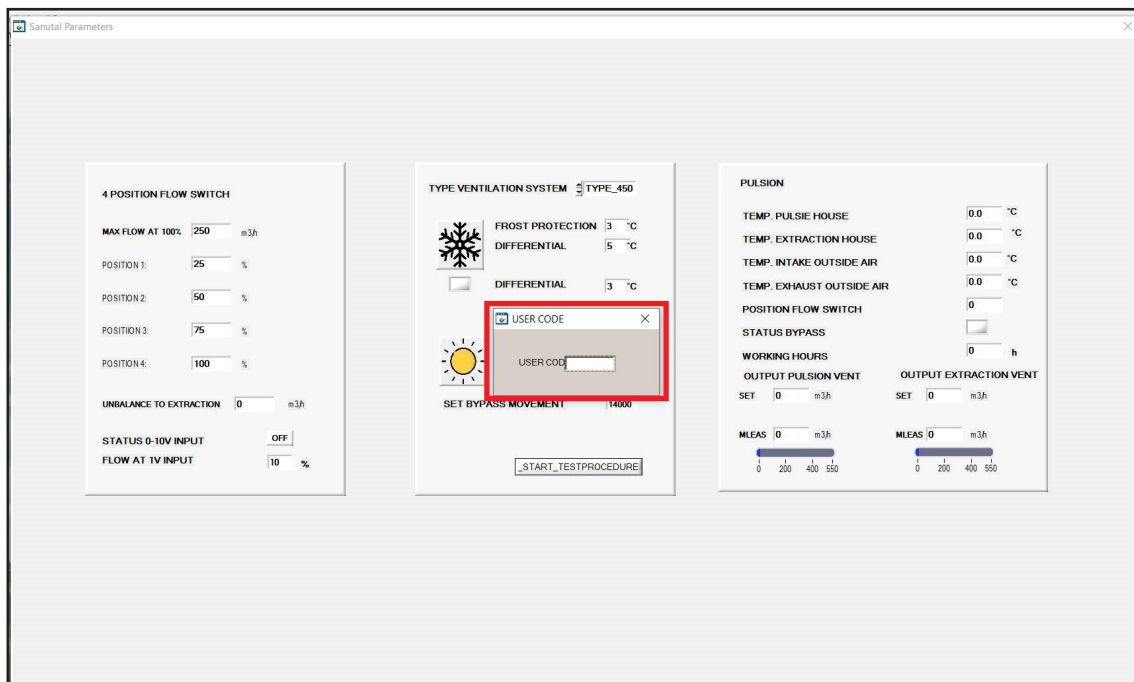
Sanutal Parameters

4 POSITION FLOW SWITCH

MAX FLOW AT 100% 250 m3/h

POSITION 1: 25 %

POSITION 2: 50 %

POSITION 3: 75 %

POSITION 4: 100 %

UNBALANCE TO EXTRACTION 0 m3/h

STATUS 0-10V INPUT OFF

FLOW AT 1V INPUT 10 %

TYPE VENTILATION SYSTEM TYPE_450

FROST PROTECTION 3 °C

DIFFERENTIAL 5 °C

DIFFERENTIAL 3 °C

USER CODE

USER COD

SET BYPASS MOVEMENT 14000

_START_TESTPROCEDURE

PULSION

TEMP. PULSIE HOUSE 0.0 °C

TEMP. EXTRACTION HOUSE 0.0 °C

TEMP. INTAKE OUTSIDE AIR 0.0 °C

TEMP. EXHAUST OUTSIDE AIR 0.0 °C

POSITION FLOW SWITCH 0

STATUS BYPASS

WORKING HOURS 0 h

OUTPUT PULSION VENT

SET 0 m3/h

MLEAS 0 m3/h

0 200 400 550

OUTPUT EXTRACTION VENT

SET 0 m3/h

MLEAS 0 m3/h

0 200 400 550